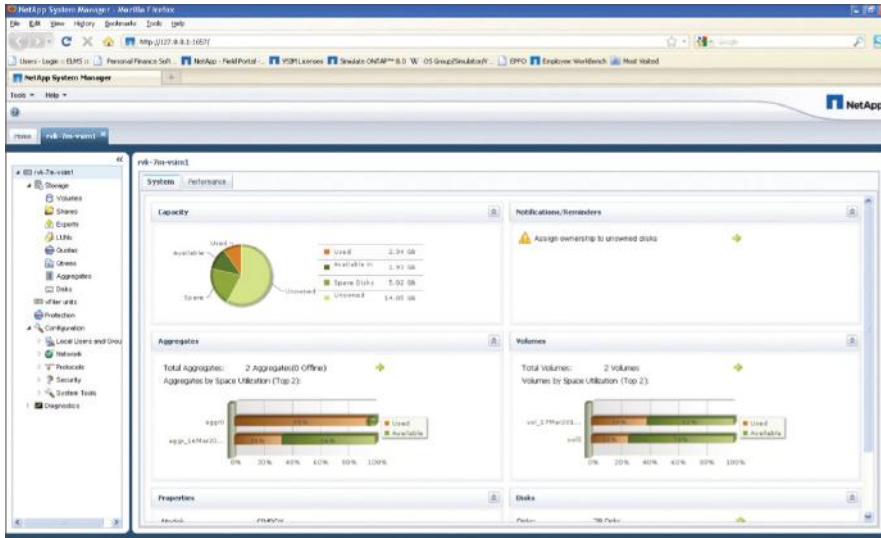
NetApp System Manager - Mozilla Firefox
File Edit View History Bookmarks Tools Help
http://127.0.0.1:1657/
Users - Login :: ELMS :: | Personal Finance Soft... | NetApp - Field Portal - ... | VSIM Licenses | Simulate ONTAP™ 8.0 | W | OS Group/Simulator/V... | EPFO | Employee Workbench | Most Visited
NetApp System Manager
Tools Help
NetApp
Home | rvk-7m-vsim1

rvk-7m-vsim1
Storage
Volumes
Shares
Exports
LUNs
Qtrees
Disks
Aggregates
Disks
vFiler units
Protection
Configuration
Local Users and Grou
Network
Protocols
Security
System Tools
Diagnostics

rvk-7m-vsim1
System | Performance

Capacity
Used
Available
Spare
Unowned

| | |
|---|---|
| Used | 2.34 GB |
| Available | 1.93 GB |
| Spare Disks | 5.02 GB |
| Unowned | 14.05 GB |

Notifications/Reminders
Assign ownership to unowned disks

Aggregates
Total Aggregates: 2 Aggregates(0 Offline)
Aggregates by Space Utilization (Top 2):
aggr0
aggr_14Mar20...
Used
Available
0% 20% 40% 60% 80% 100%

Volumes
Total Volumes: 2 Volumes
Volumes by Space Utilization (Top 2):
vol_17Mar201...
vol0
Used
Available
0% 20% 40% 60% 80% 100%

Properties
Model: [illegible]

Disks
Disks: 28 Disks